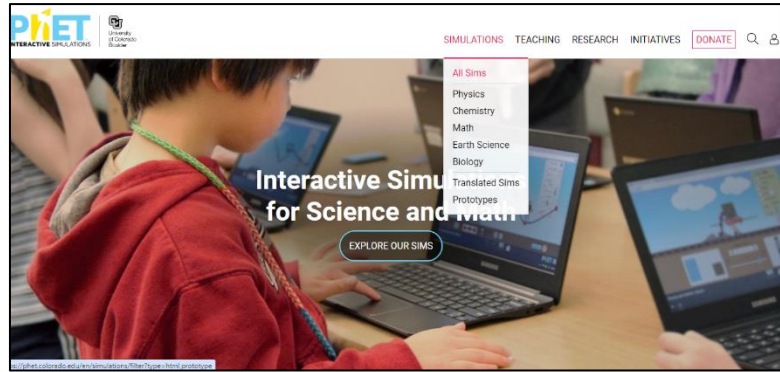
PhET INTERACTIVE SIMULATIONS
University of Colorado Boulder

SIMULATIONS TEACHING RESEARCH INITIATIVES DONATE

All Sims
Physics
Chemistry
Math
Earth Science
Biology
Translated Sims
Prototypes

Interactive Simu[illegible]
for Science and Math

EXPLORE OUR SIMS

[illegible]//phet.colorado.edu/en/simulations/filter?type=html,prototype